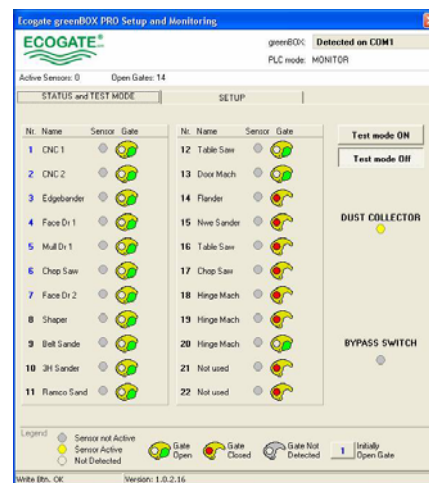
Ecogate greenBOX PRO Setup and Monitoring

ECOGATE®

greenBOX: Detected on COM1

PLC mode: MONITOR

Active Sensors: 0 Open Gates: 14

STATUS and TEST MODE

SETUP

| Nr. | Name | Sensor | Gate |
|---|---|---|---|
| 1 | CNC 1 | | |
| 2 | CNC 2 | | |
| 3 | Edgebander | | |
| 4 | Face Dr 1 | | |
| 5 | Mull Dr 1 | | |
| 6 | Chop Saw | | |
| 7 | Face Dr 2 | | |
| 8 | Shaper | | |
| 9 | Belt Sande | | |
| 10 | 3H Sander | | |
| 11 | Ramco Sand | | |

| Nr. | Name | Sensor | Gate |
|---|---|---|---|
| 12 | Table Saw | | |
| 13 | Door Mach | | |
| 14 | Flander | | |
| 15 | Nwe Sander | | |
| 16 | Table Saw | | |
| 17 | Chop Saw | | |
| 18 | Hinge Mach | | |
| 19 | Hinge Mach | | |
| 20 | Hinge Mach | | |
| 21 | Not used | | |
| 22 | Not used | | |

Test mode ON

Test mode Off

DUST COLLECTOR

BYPASS SWITCH

Legend

Sensor not Active

Sensor Active

Not Detected

Gate Open

Gate Closed

Gate Not Detected

1 Initially Open Gate

Write lttn. OK

Version: 1.0.2.16